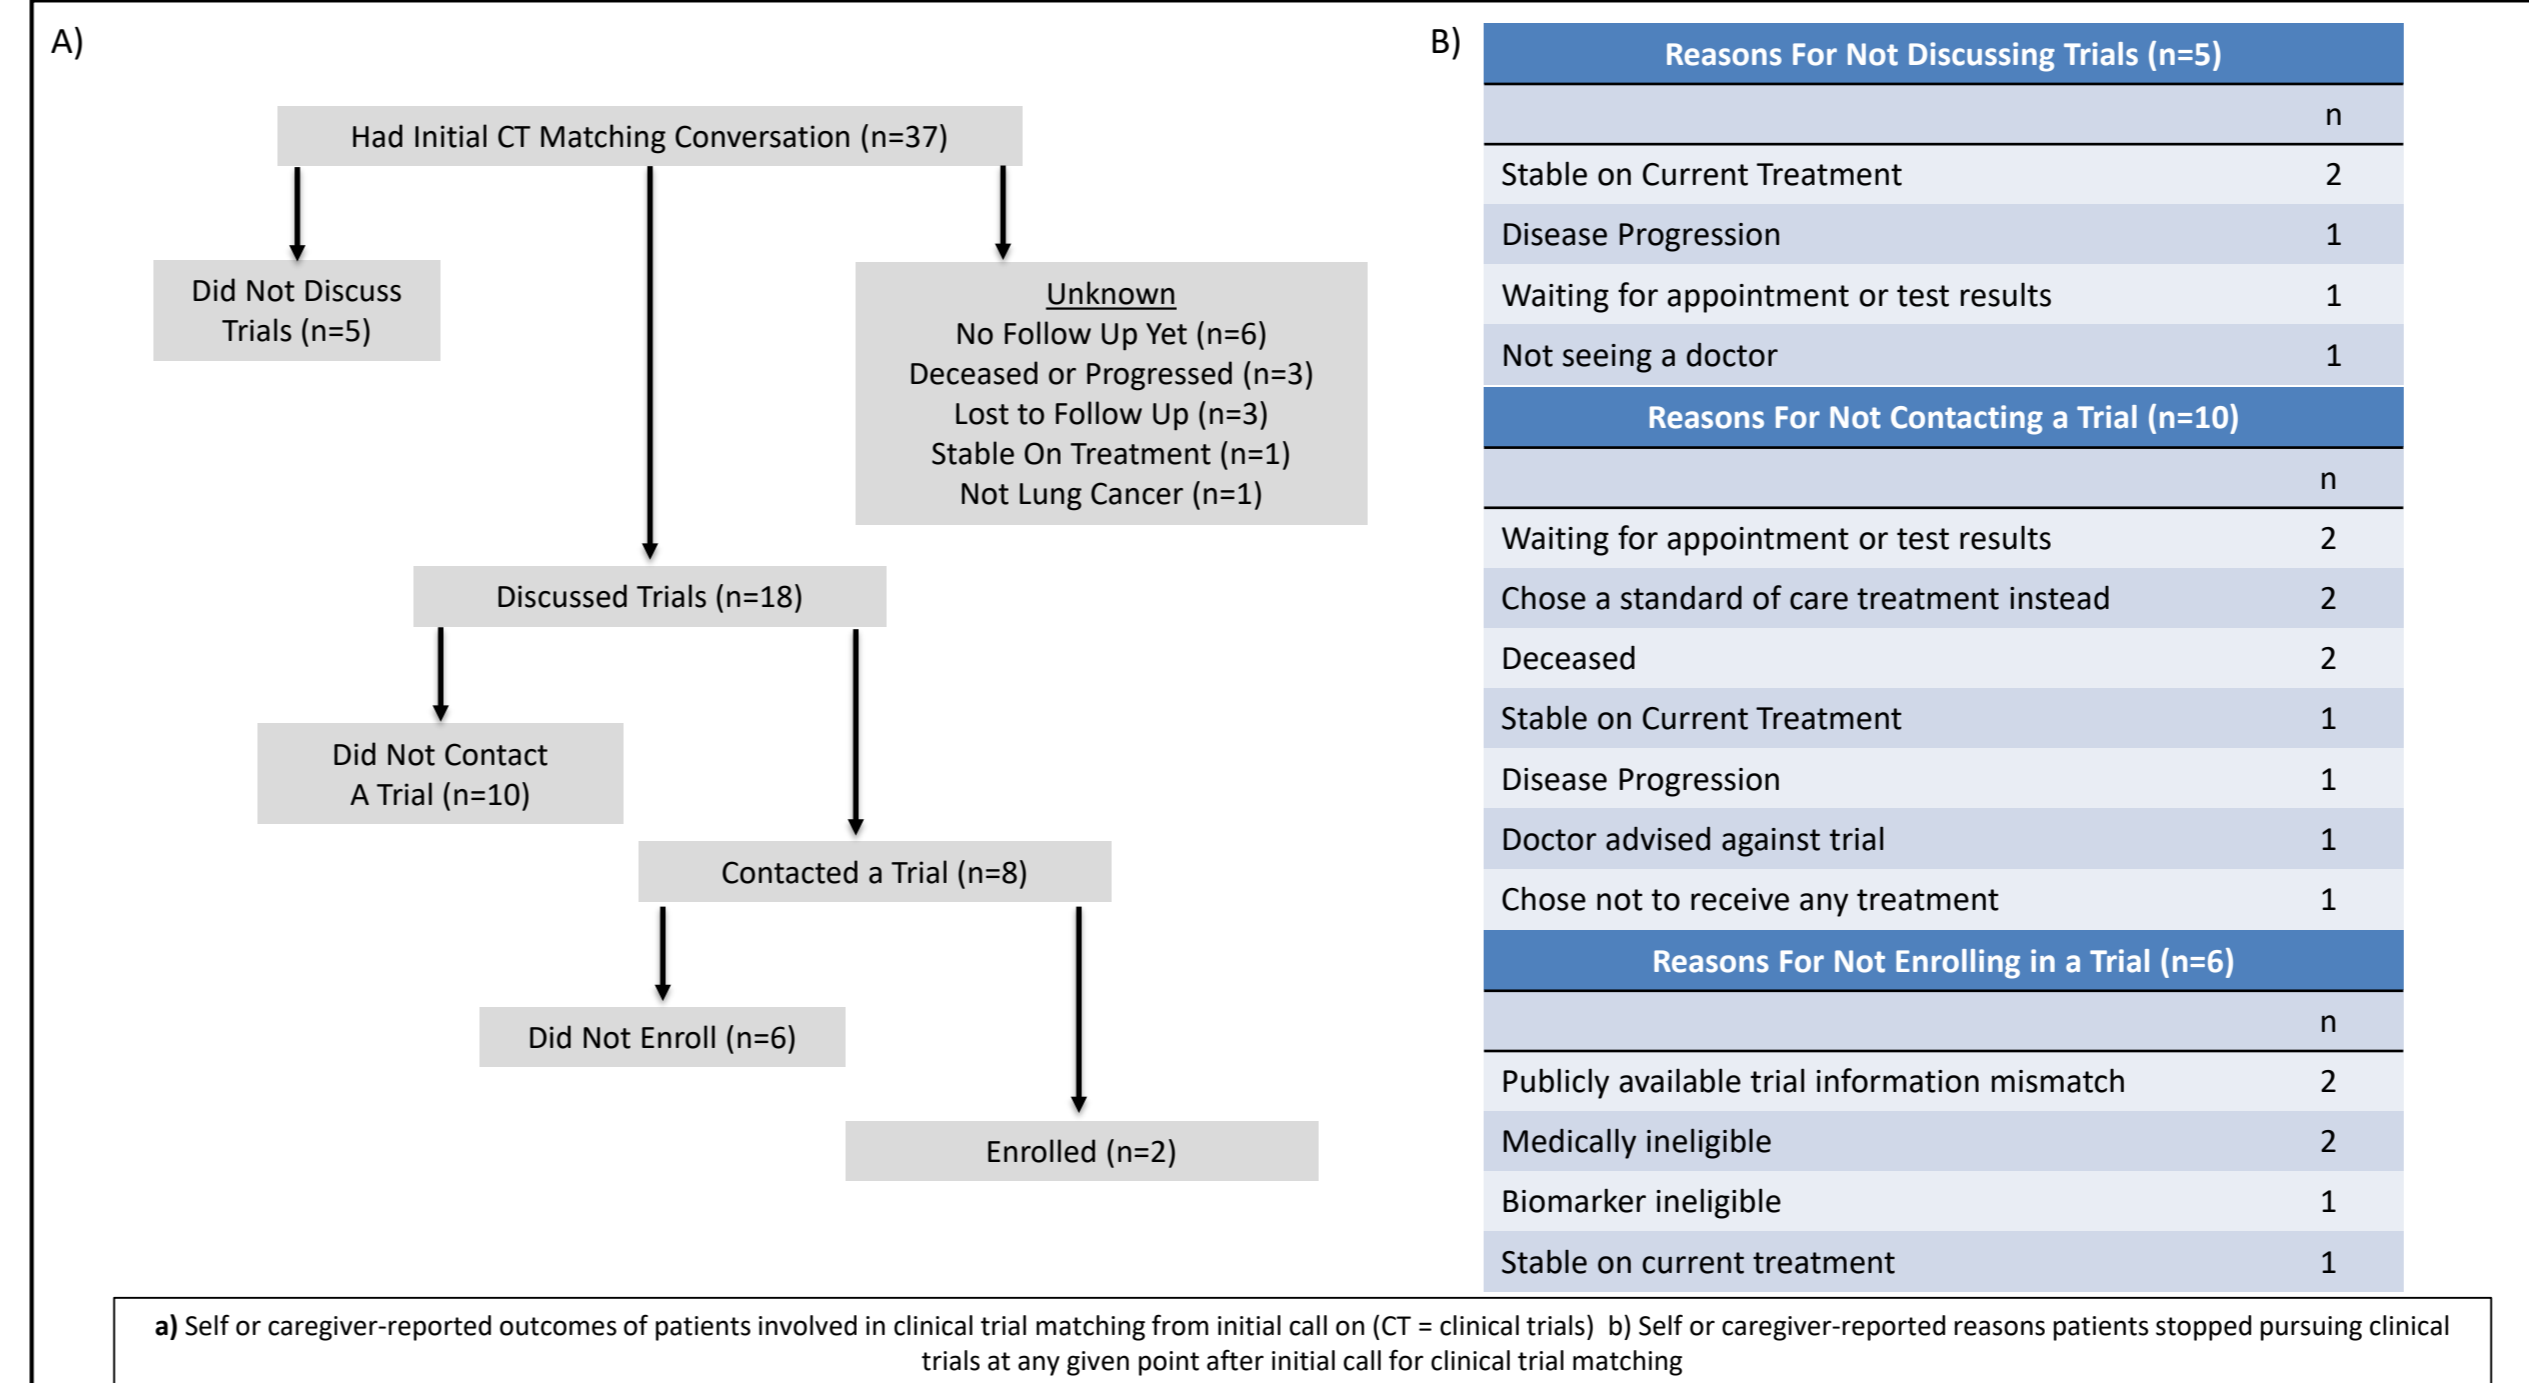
A)

Had Initial CT Matching Conversation (n=37)

Did Not Discuss Trials (n=5)

Unknown
No Follow Up Yet (n=6)
Deceased or Progressed (n=3)
Lost to Follow Up (n=3)
Stable On Treatment (n=1)
Not Lung Cancer (n=1)

Discussed Trials (n=18)

Did Not Contact A Trial (n=10)

Contacted a Trial (n=8)

Did Not Enroll (n=6)

Enrolled (n=2)

B)

| Reasons For Not Discussing Trials (n=5) | |
|---|---|
| | n |
| Stable on Current Treatment | 2 |
| Disease Progression | 1 |
| Waiting for appointment or test results | 1 |
| Not seeing a doctor | 1 |

| Reasons For Not Contacting a Trial (n=10) | |
|---|---|
| | n |
| Waiting for appointment or test results | 2 |
| Chose a standard of care treatment instead | 2 |
| Deceased | 2 |
| Stable on Current Treatment | 1 |
| Disease Progression | 1 |
| Doctor advised against trial | 1 |
| Chose not to receive any treatment | 1 |

| Reasons For Not Enrolling in a Trial (n=6) | |
|---|---|
| | n |
| Publicly available trial information mismatch | 2 |
| Medically ineligible | 2 |
| Biomarker ineligible | 1 |
| Stable on current treatment | 1 |

a) Self or caregiver-reported outcomes of patients involved in clinical trial matching from initial call on (CT = clinical trials) b) Self or caregiver-reported reasons patients stopped pursuing clinical trials at any given point after initial call for clinical trial matching